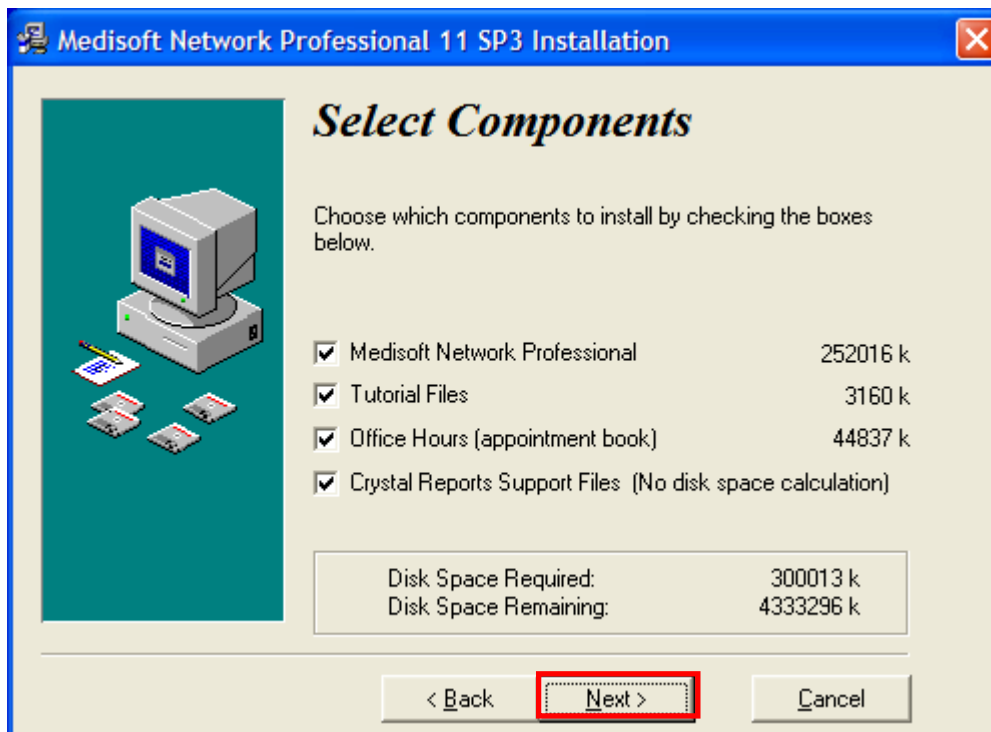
Medisoft Network Professional 11 SP3 Installation

Select Components

Choose which components to install by checking the boxes below.

Medisoft Network Professional 252016 k
Tutorial Files 3160 k
Office Hours (appointment book) 44837 k
Crystal Reports Support Files (No disk space calculation)

Disk Space Required: 300013 k
Disk Space Remaining: 4333296 k

< Back
Next >
Cancel